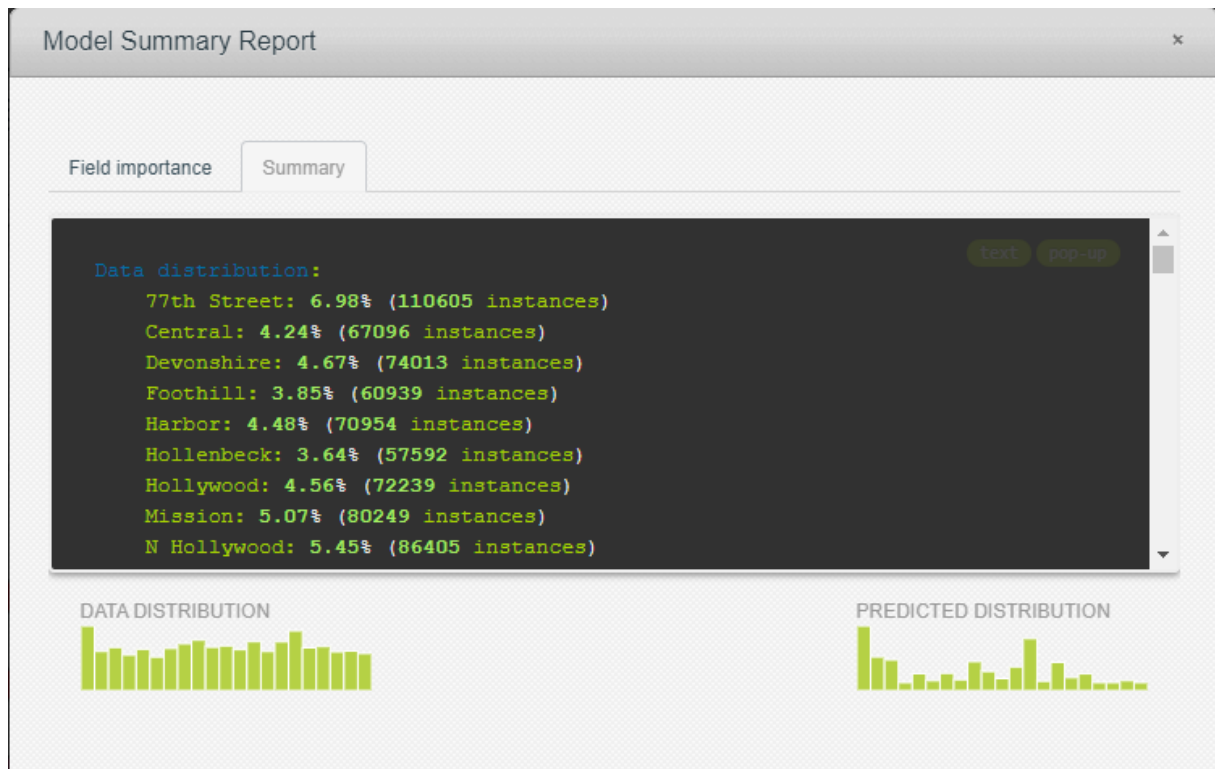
Model Summary Report

×

Field importance

Summary

text

pop-up

Data distribution:
77th Street: 6.98% (110605 instances)
Central: 4.24% (67096 instances)
Devonshire: 4.67% (74013 instances)
Foothill: 3.85% (60939 instances)
Harbor: 4.48% (70954 instances)
Hollenbeck: 3.64% (57592 instances)
Hollywood: 4.56% (72239 instances)
Mission: 5.07% (80249 instances)
N Hollywood: 5.45% (86405 instances)

DATA DISTRIBUTION

PREDICTED DISTRIBUTION